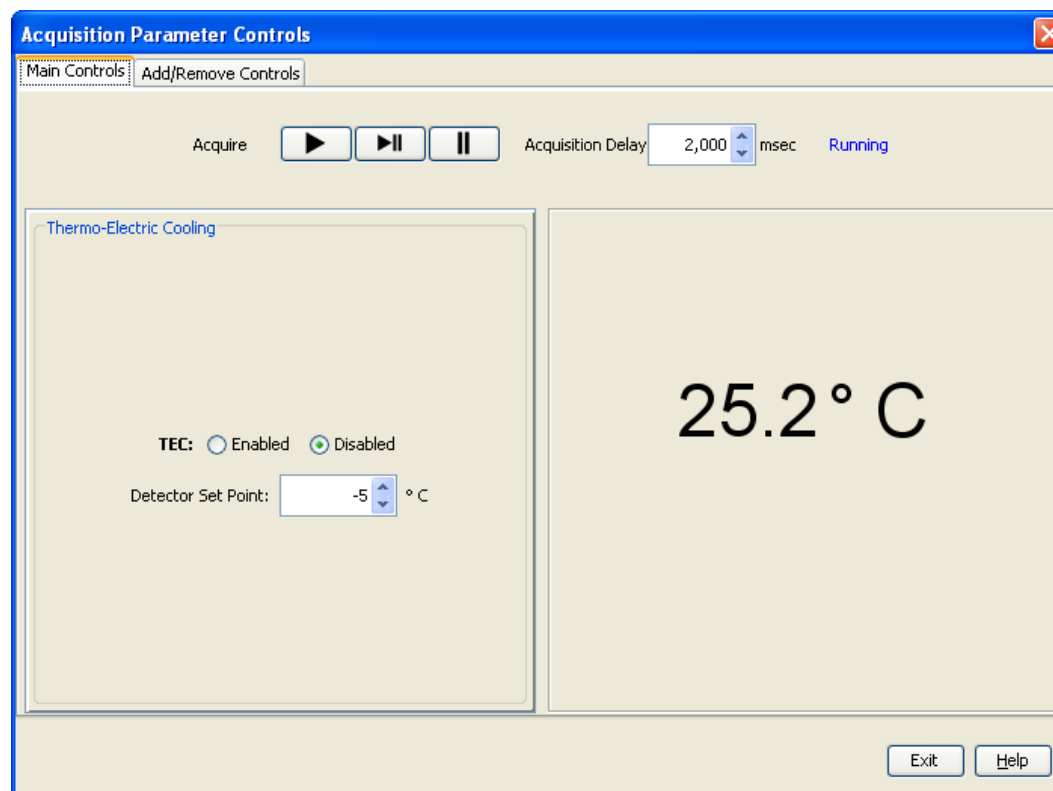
Acquisition Parameter Controls

Main Controls | Add/Remove Controls

Acquire

Acquisition Delay 2,000 msec Running

Thermo-Electric Cooling

TEC: Enabled Disabled

Detector Set Point: -5 ° C

25.2° C

Exit Help